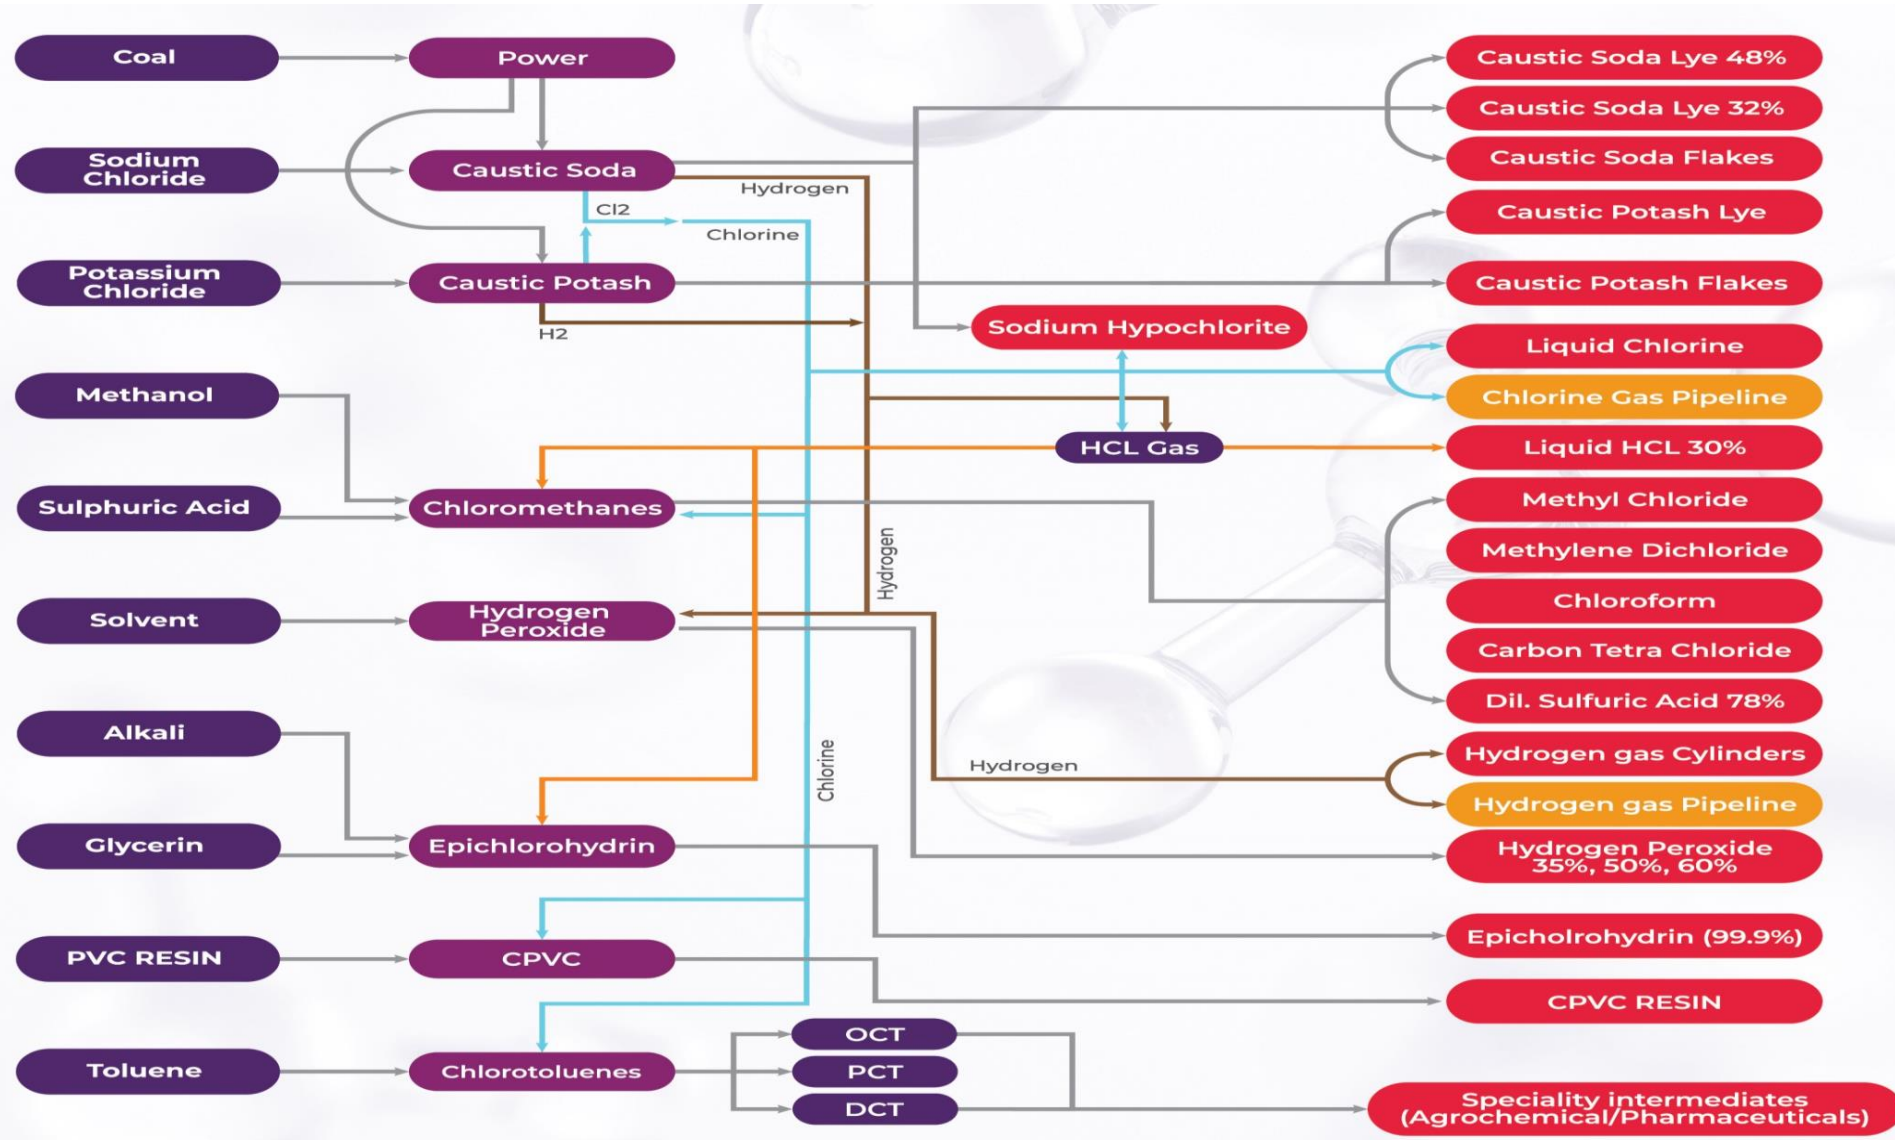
Coal
Power
Sodium Chloride
Caustic Soda
Hydrogen
Cl2
Chlorine
Potassium Chloride
Caustic Potash
H2
Methanol
Sulphuric Acid
Chloromethanes
Solvent
Hydrogen Peroxide
Hydrogen
Alkali
Glycerin
Epichlorohydrin
Chlorine
Hydrogen
PVC RESIN
CPVC
Toluene
Chlorotoluenes
OCT
PCT
DCT
HCL Gas
Sodium Hypochlorite
Caustic Soda Lye 48%
Caustic Soda Lye 32%
Caustic Soda Flakes
Caustic Potash Lye
Caustic Potash Flakes
Liquid Chlorine
Chlorine Gas Pipeline
Liquid HCL 30%
Methyl Chloride
Methylene Dichloride
Chloroform
Carbon Tetra Chloride
Dil. Sulfuric Acid 78%
Hydrogen gas Cylinders
Hydrogen gas Pipeline
Hydrogen Peroxide 35%, 50%, 60%
Epicholrohydrin (99.9%)
CPVC RESIN
Speciality intermediates (Agrochemical/Pharmaceuticals)